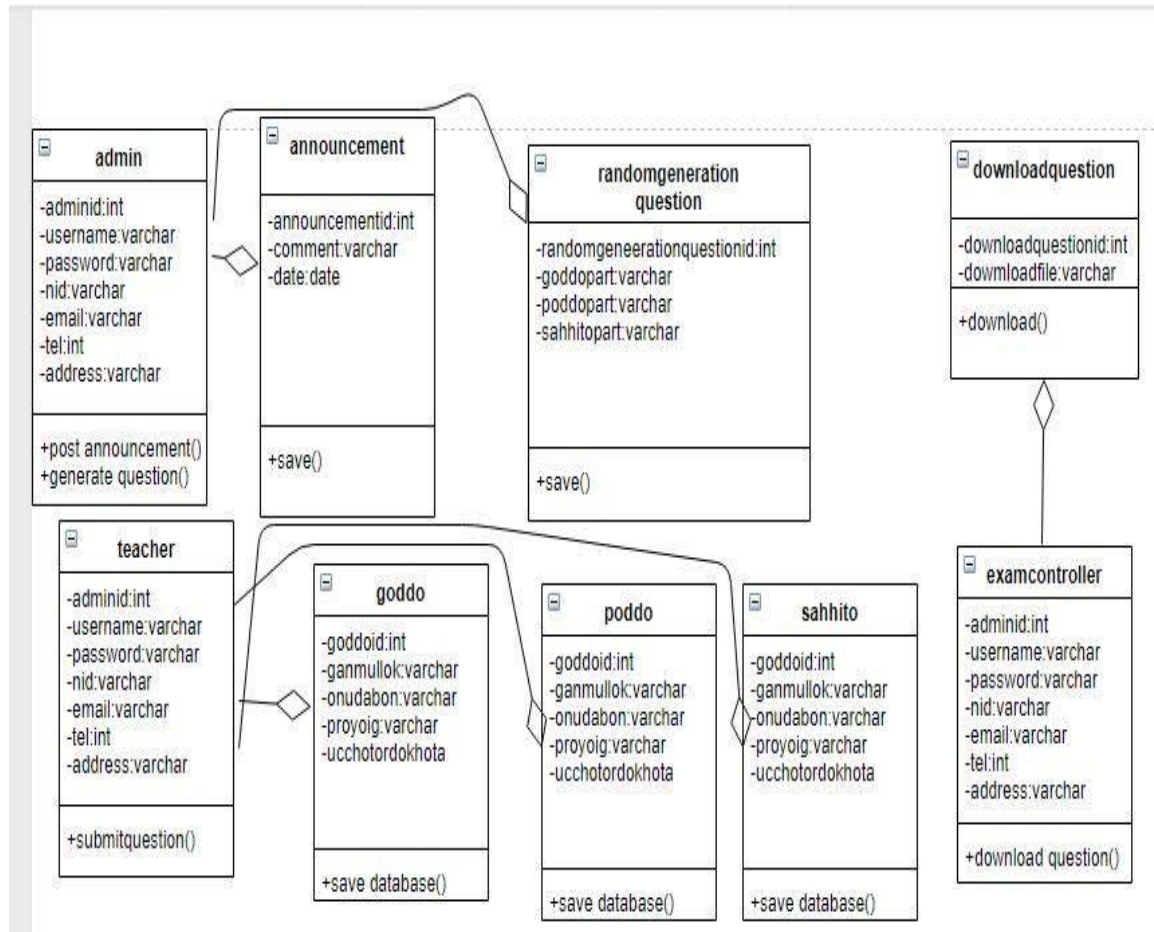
admin

-adminid:int
-username:varchar
-password:varchar
-nid:varchar
-email:varchar
-tel:int
-address:varchar

+post announcement()
+generate question()

announcement

-announcementid:int
-comment:varchar
-date:date

+save()

randomgeneration question

-randomgeneerationquestionid:int
-goddopart:varchar
-poddopart:varchar
-sahhitopart:varchar

+save()

downloadquestion

-downloadquestionid:int
-dowmloadfile:varchar

+download()

teacher

-adminid:int
-username:varchar
-password:varchar
-nid:varchar
-email:varchar
-tel:int
-address:varchar

+submitquestion()

goddo

-goddoid:int
-ganmullok:varchar
-onudabon:varchar
-proyoig:varchar
-ucchotordokhota

+save database()

poddo

-goddoid:int
-ganmullok:varchar
-onudabon:varchar
-proyoig:varchar
-ucchotordokhota

+save database()

sahhito

-goddoid:int
-ganmullok:varchar
-onudabon:varchar
-proyoig:varchar
-ucchotordokhota

+save database()

examcontroller

-adminid:int
-username:varchar
-password:varchar
-nid:varchar
-email:varchar
-tel:int
-address:varchar

+download question()